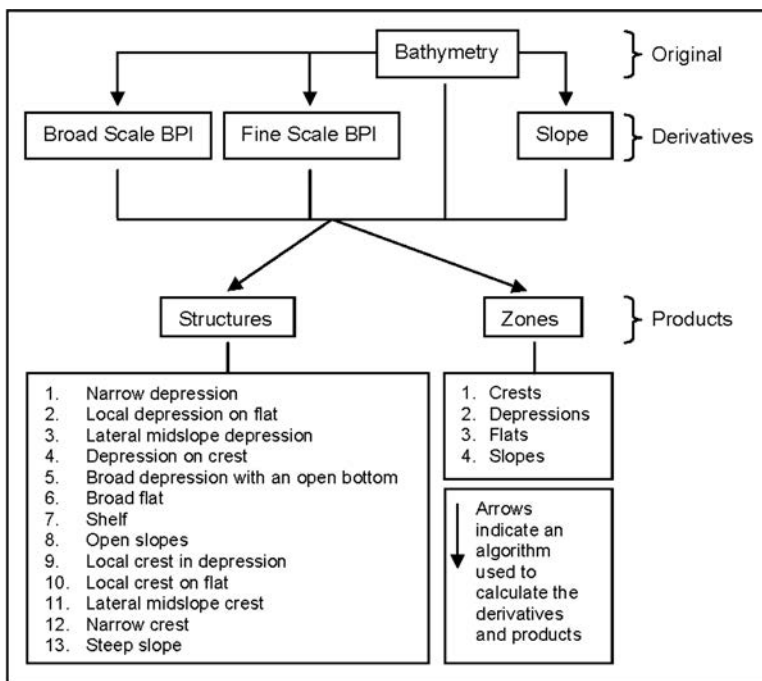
Bathymetry

Original

Broad Scale BPI

Fine Scale BPI

Slope

Derivatives

Structures

Zones

Products

1. Narrow depression
2. Local depression on flat
3. Lateral midslope depression
4. Depression on crest
5. Broad depression with an open bottom
6. Broad flat
7. Shelf
8. Open slopes
9. Local crest in depression
10. Local crest on flat
11. Lateral midslope crest
12. Narrow crest
13. Steep slope

1. Crests
2. Depressions
3. Flats
4. Slopes

Arrows indicate an algorithm used to calculate the derivatives and products